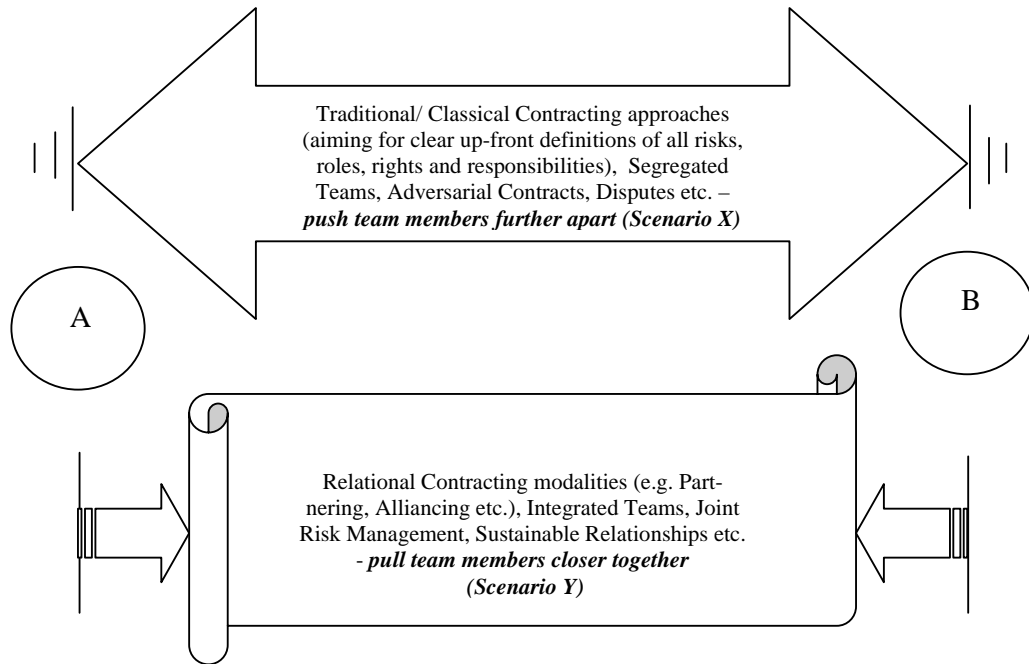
Traditional/ Classical Contracting approaches (aiming for clear up-front definitions of all risks, roles, rights and responsibilities), Segregated Teams, Adversarial Contracts, Disputes etc. – ***push team members further apart (Scenario X)***

A

B

Relational Contracting modalities (e.g. Partnering, Alliancing etc.), Integrated Teams, Joint Risk Management, Sustainable Relationships etc. - ***pull team members closer together (Scenario Y)***